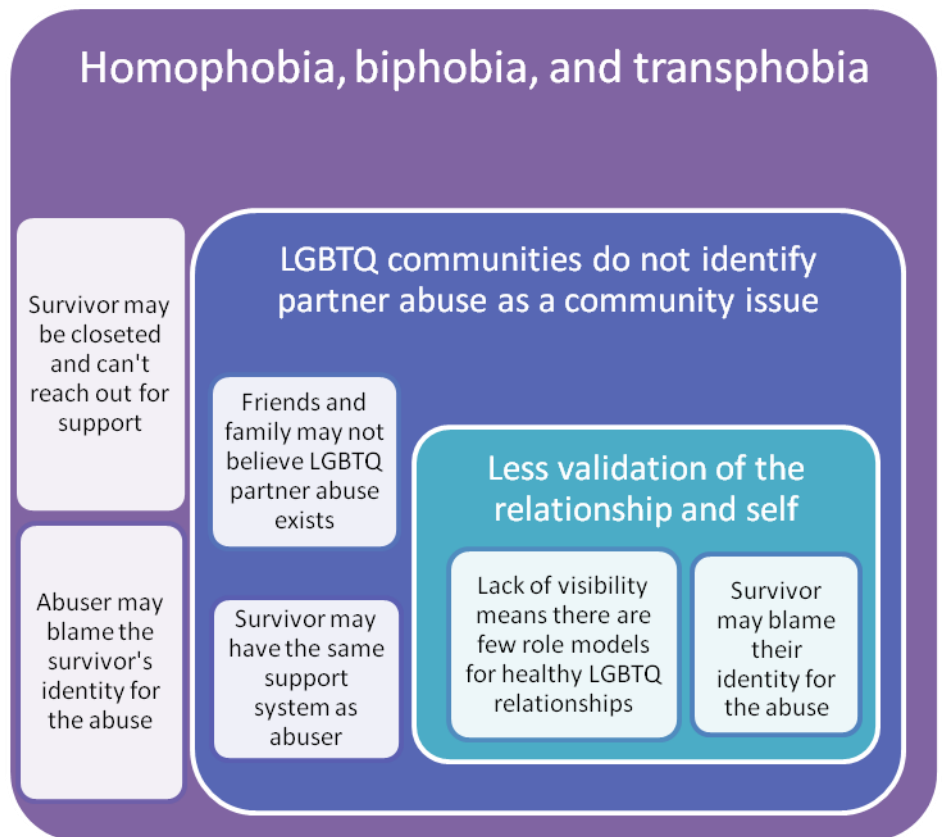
Homophobia, biphobia, and transphobia

Survivor may be closeted and can't reach out for support

Abuser may blame the survivor's identity for the abuse

LGBTQ communities do not identify partner abuse as a community issue

Friends and family may not believe LGBTQ partner abuse exists

Survivor may have the same support system as abuser

Less validation of the relationship and self

Lack of visibility means there are few role models for healthy LGBTQ relationships

Survivor may blame their identity for the abuse